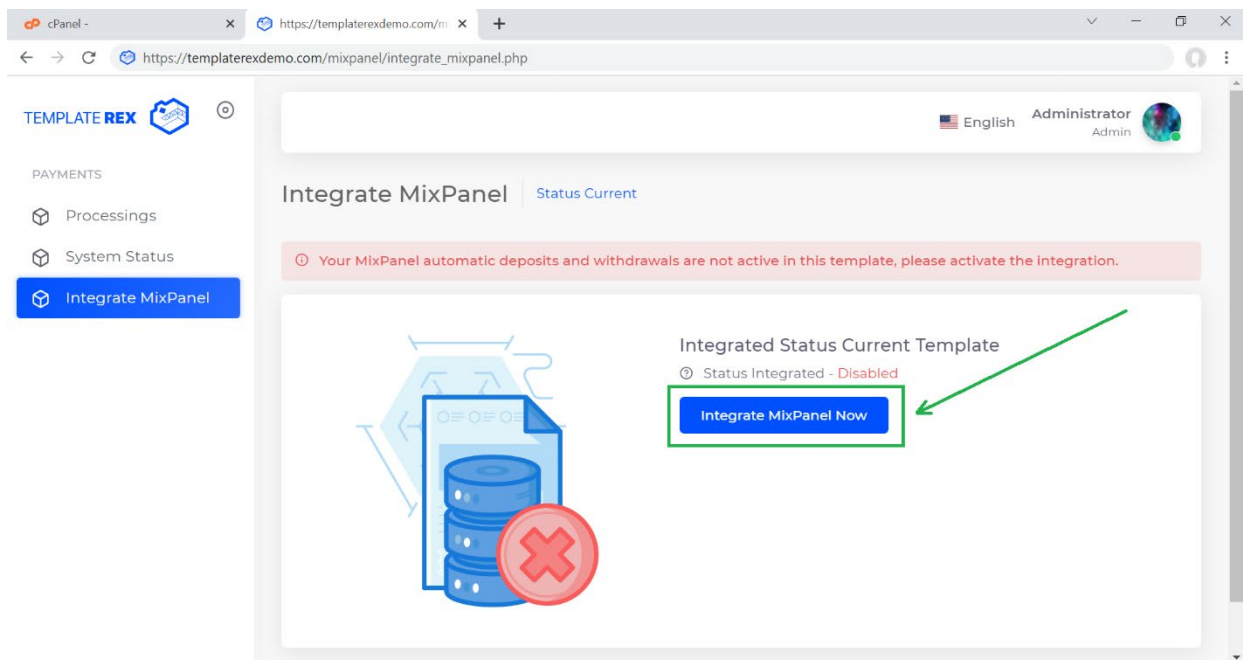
cPanel -
https://templaterexdemo.com/m
https://templaterexdemo.com/mixpanel/integrate_mixpanel.php

TEMPLATE REX

PAYMENTS
Processings
System Status
Integrate MixPanel

English
Administrator
Admin

Integrate MixPanel
Status Current

Your MixPanel automatic deposits and withdrawals are not active in this template, please activate the integration.

Integrated Status Current Template
Status Integrated - Disabled
Integrate MixPanel Now